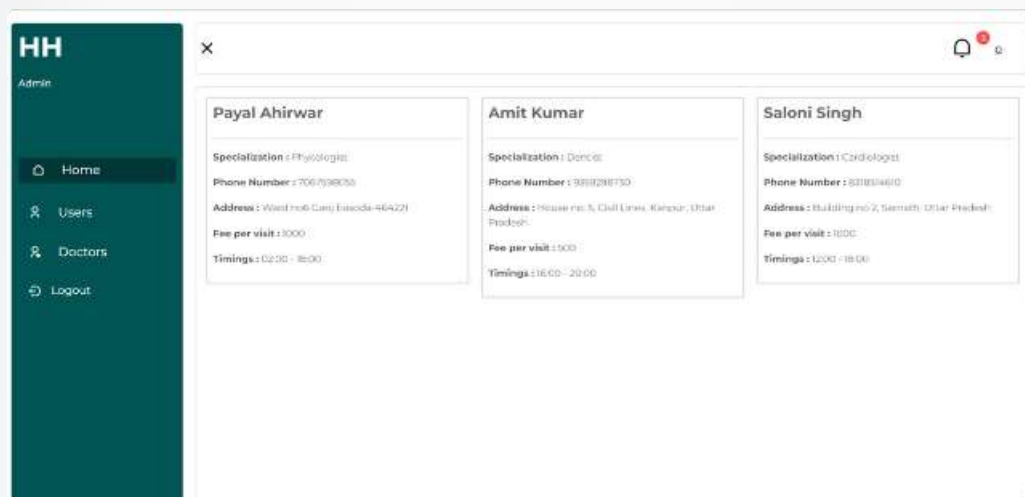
HH
Admin

Home
Users
Doctors
Logout

×

0

Payal Ahirwar

Specialization : Physiologist

Phone Number : 7067598056

Address : Ward no6 Ganj basoda-464221

Fee per visit : 1000

Timings : 02:00 - 18:00

Amit Kumar

Specialization : Dentist

Phone Number : 9359298730

Address : House no 5, Civil Lines, Kanpur, Uttar Pradesh

Fee per visit : 500

Timings : 16:00 - 20:00

Saloni Singh

Specialization : Cardiologist

Phone Number : 8318514610

Address : Building no 2, Sarnath, Uttar Pradesh

Fee per visit : 1000

Timings : 12:00 - 18:00